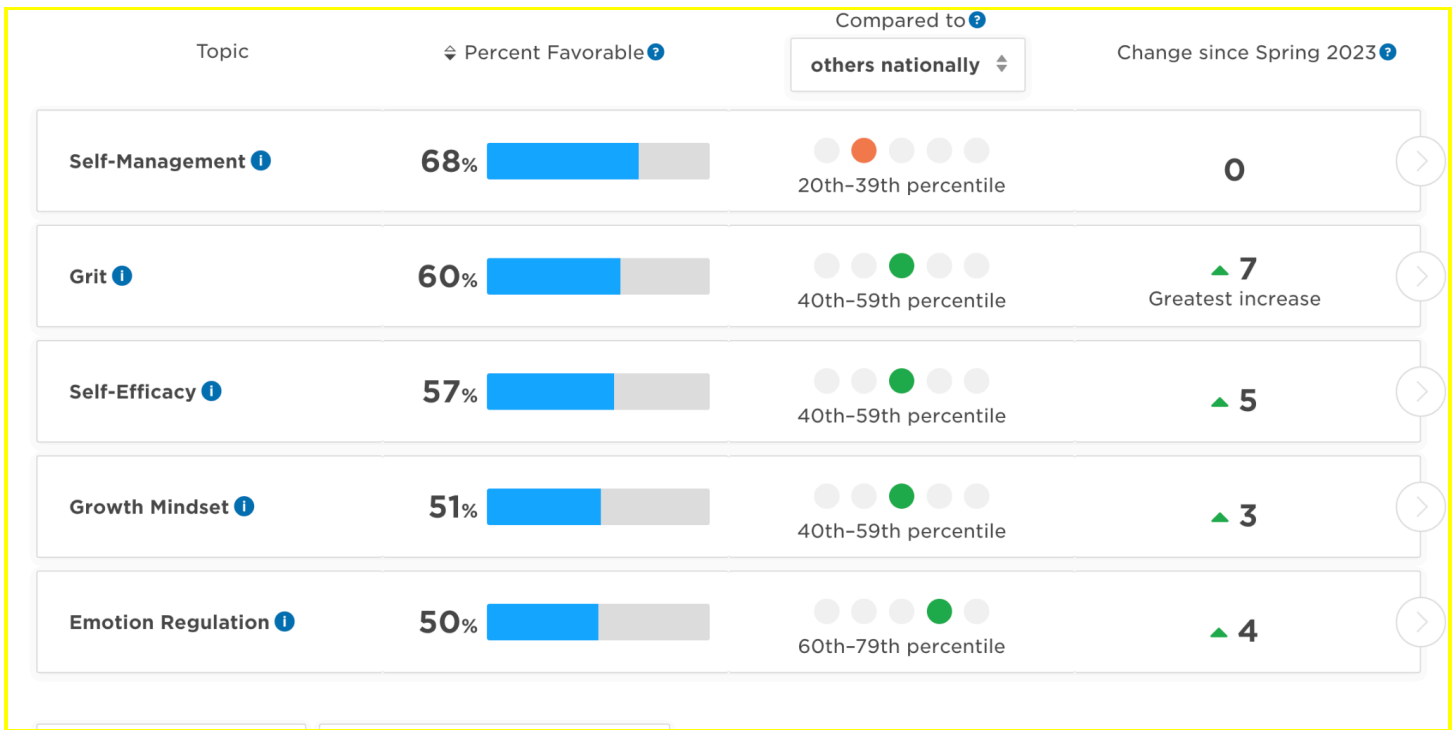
| Topic | Percent Favorable | Compared to others nationally | Change since Spring 2023 |
|---|---|---|---|
| Self-Management | 68% | 20th–39th percentile | 0 |
| Grit | 60% | 40th–59th percentile | 7 Greatest increase |
| Self-Efficacy | 57% | 40th–59th percentile | 5 |
| Growth Mindset | 51% | 40th–59th percentile | 3 |
| Emotion Regulation | 50% | 60th–79th percentile | 4 |